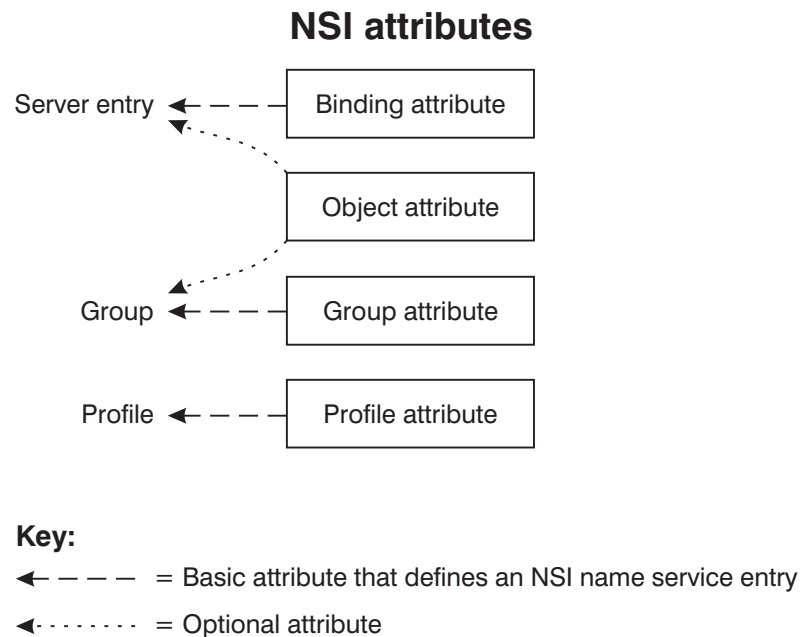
NSI attributes

Server entry

Binding attribute

Object attribute

Group

Group attribute

Profile

Profile attribute

Key:

= Basic attribute that defines an NSI name service entry

= Optional attribute